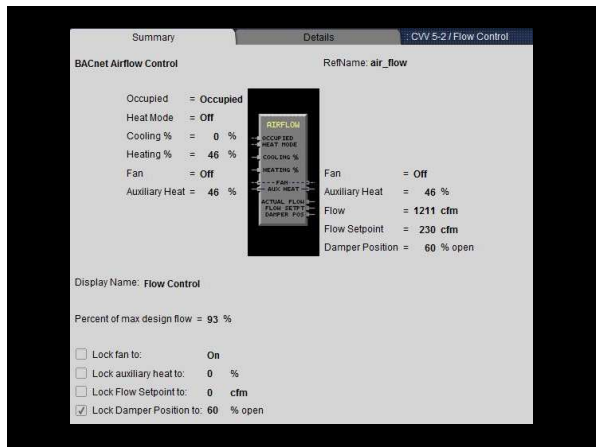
Summary

Details

CVV 5-2 / Flow Control

BACnet Airflow Control

RefName: air_flow

Occupied = Occupied

Heat Mode = Off

Cooling % = 0 %

Heating % = 46 %

Fan = Off

Auxiliary Heat = 46 %

AIRFLOW

OCCUPIED
HEAT MODE
COOLING %
HEATING %
FAN
AUX HEAT
ACTUAL FLOW
FLOW SETPT
DAMPER POS

Fan = Off

Auxiliary Heat = 46 %

Flow = 1211 cfm

Flow Setpoint = 230 cfm

Damper Position = 60 % open

Display Name: Flow Control

Percent of max design flow = 93 %

Lock fan to: On

Lock auxiliary heat to: 0 %

Lock Flow Setpoint to: 0 cfm

Lock Damper Position to: 60 % open